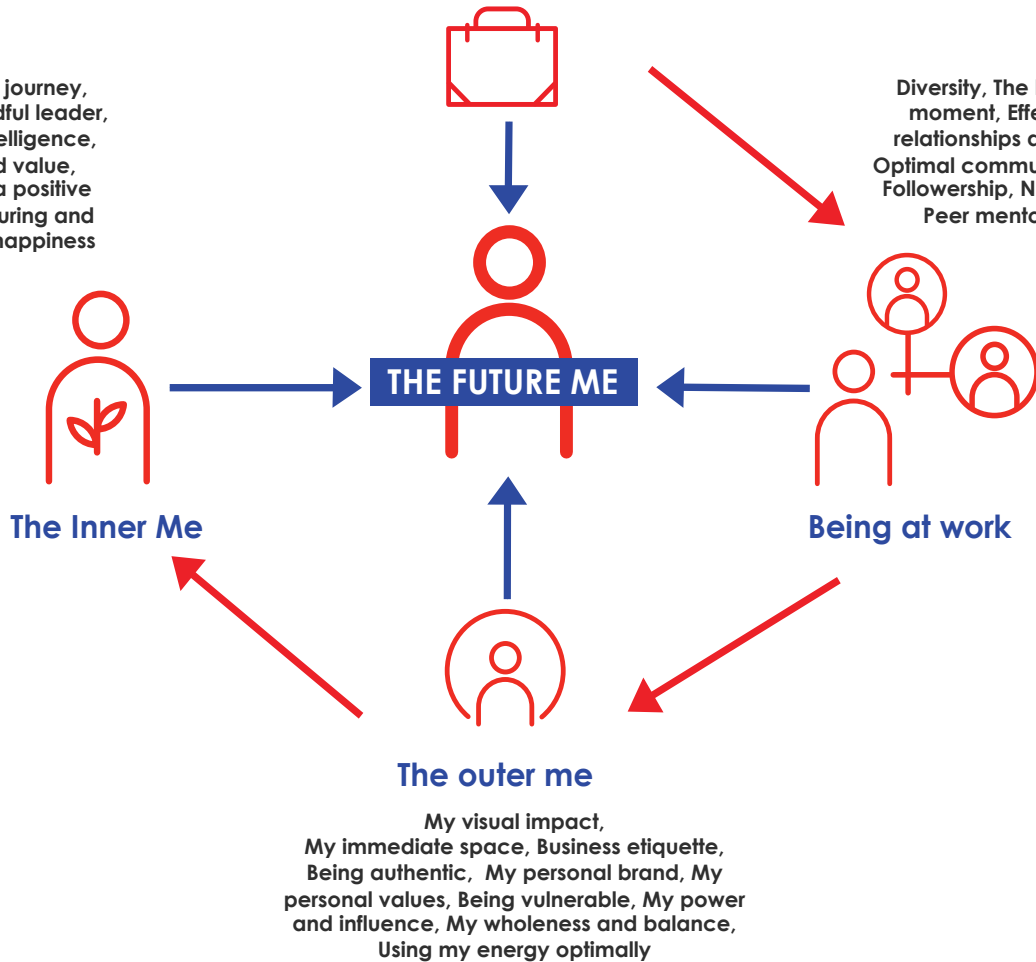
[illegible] journey, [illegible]dful leader, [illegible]elligence, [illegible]d value, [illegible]a positive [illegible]uring and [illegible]happiness

Diversity, The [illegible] moment, Effe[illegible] relationships a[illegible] Optimal commu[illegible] Followership, N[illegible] Peer ment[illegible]

THE FUTURE ME

The Inner Me

Being at work

The outer me

My visual impact, My immediate space, Business etiquette, Being authentic, My personal brand, My personal values, Being vulnerable, My power and influence, My wholeness and balance, Using my energy optimally